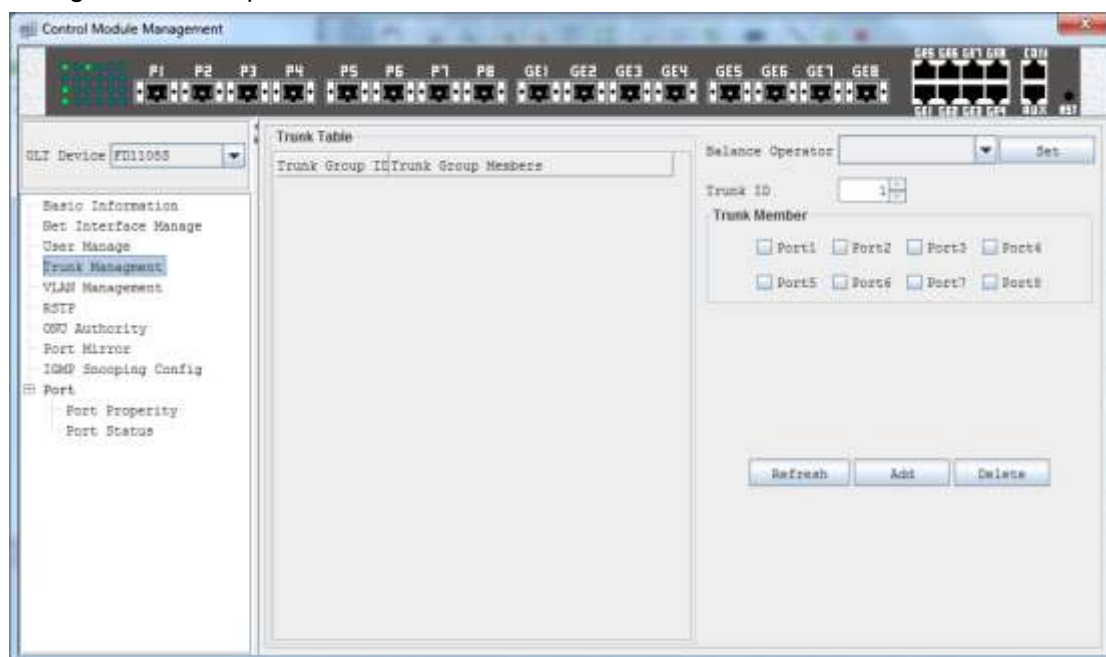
Control Module Management

P1 P2 P3 P4 P5 P6 P7 P8 GE1 GE2 GE3 GE4 GE5 GE6 GE7 GE8

GE5 GE6 GE7 GE8 CON
GE1 GE2 GE3 GE4 AUX RST

OLT Device FD1105S

Basic Information
Set Interface Manage
User Manage
Trunk Managment
VLAN Management
RSTP
ONU Authority
Port Mirror
IGMP Snooping Config
Port
Port Properity
Port Status

Trunk Table

| Trunk Group ID | Trunk Group Members |
|---|---|

Balance Operator
Set

Trunk ID 1

Trunk Member

Port1 Port2 Port3 Port4
Port5 Port6 Port7 Port8

Refresh Add Delete